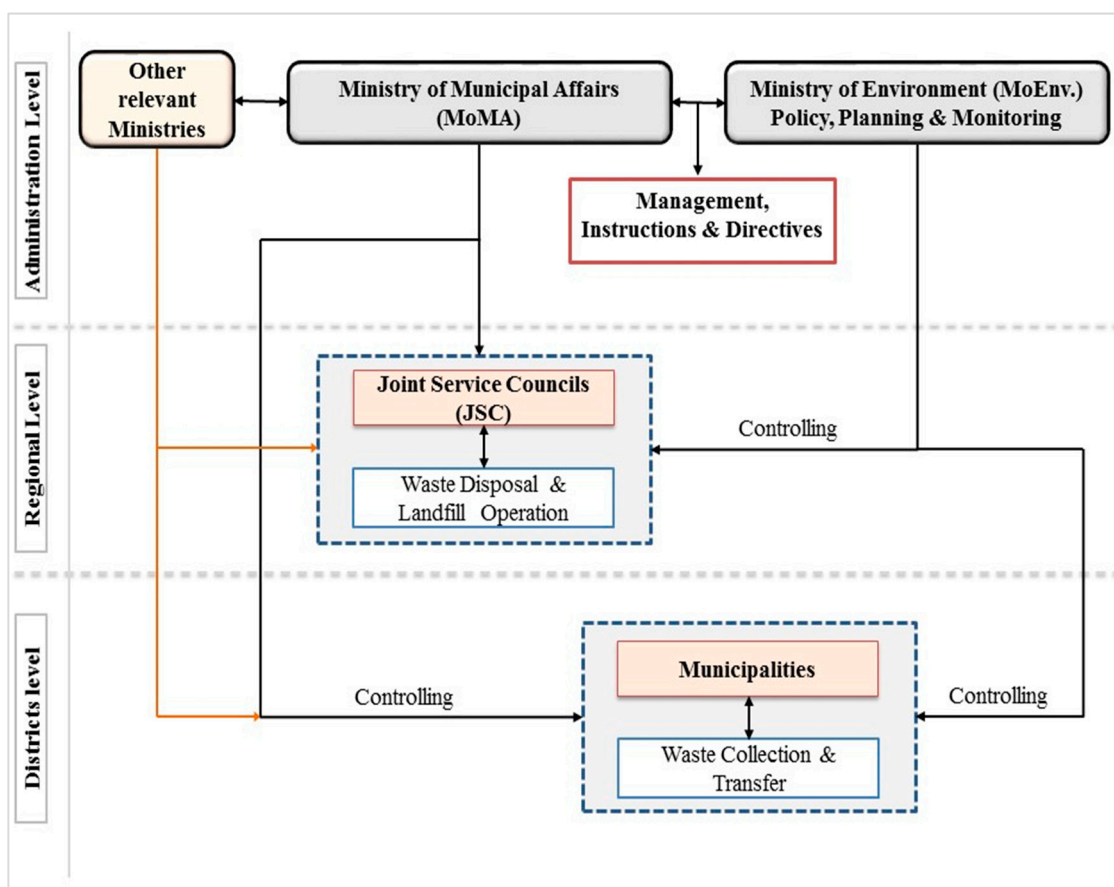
Administration Level

Other relevant Ministries

Ministry of Municipal Affairs (MoMA)

Ministry of Environment (MoEnv.) Policy, Planning & Monitoring

Management, Instructions & Directives

Regional Level

Joint Service Councils (JSC)

Waste Disposal & Landfill Operation

Controlling

Districts level

Municipalities

Waste Collection & Transfer

Controlling

Controlling